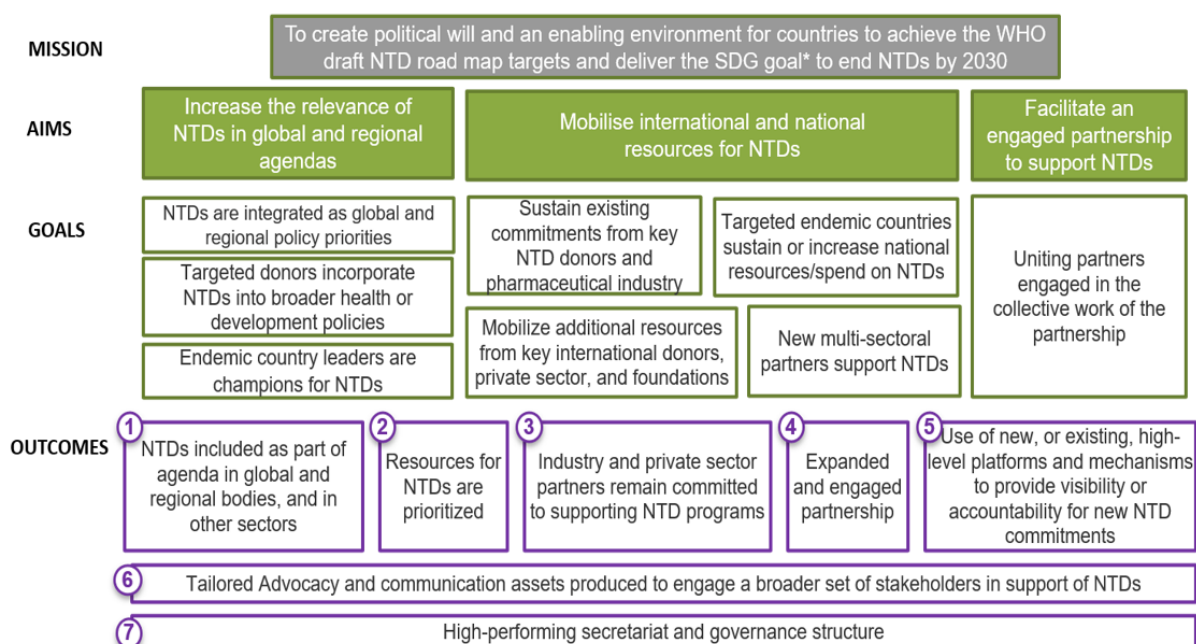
MISSION

To create political will and an enabling environment for countries to achieve the WHO draft NTD road map targets and deliver the SDG goal* to end NTDs by 2030

AIMS

Increase the relevance of NTDs in global and regional agendas

Mobilise international and national resources for NTDs

Facilitate an engaged partnership to support NTDs

GOALS

NTDs are integrated as global and regional policy priorities

Targeted donors incorporate NTDs into broader health or development policies

Endemic country leaders are champions for NTDs

Sustain existing commitments from key NTD donors and pharmaceutical industry

Targeted endemic countries sustain or increase national resources/spend on NTDs

Mobilize additional resources from key international donors, private sector, and foundations

New multi-sectoral partners support NTDs

Uniting partners engaged in the collective work of the partnership

OUTCOMES

1 NTDs included as part of agenda in global and regional bodies, and in other sectors

2 Resources for NTDs are prioritized

3 Industry and private sector partners remain committed to supporting NTD programs

4 Expanded and engaged partnership

5 Use of new, or existing, high-level platforms and mechanisms to provide visibility or accountability for new NTD commitments

6 Tailored Advocacy and communication assets produced to engage a broader set of stakeholders in support of NTDs

7 High-performing secretariat and governance structure